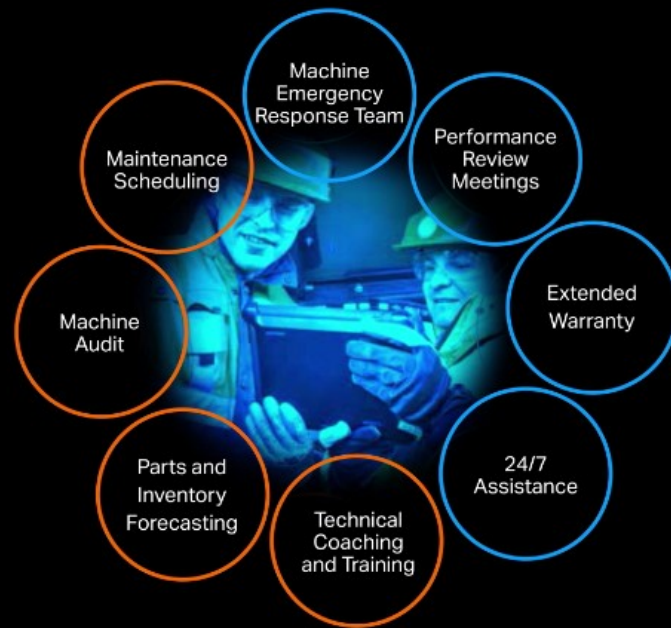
Machine Emergency Response Team

Performance Review Meetings

Extended Warranty

24/7 Assistance

Technical Coaching and Training

Parts and Inventory Forecasting

Machine Audit

Maintenance Scheduling